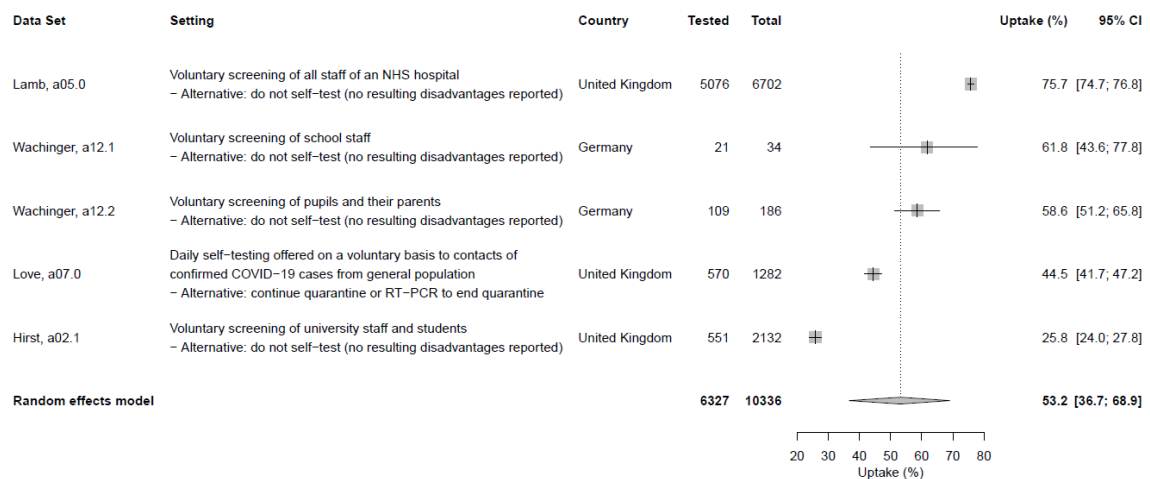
| Data Set | Setting | Country | Tested | Total | Uptake (%) | 95% CI |
|---|---|---|---|---|---|---|
| Lamb, a05.0 | Voluntary screening of all staff of an NHS hospital − Alternative: do not self−test (no resulting disadvantages reported) | United Kingdom | 5076 | 6702 | 75.7 | [74.7; 76.8] |
| Wachinger, a12.1 | Voluntary screening of school staff − Alternative: do not self−test (no resulting disadvantages reported) | Germany | 21 | 34 | 61.8 | [43.6; 77.8] |
| Wachinger, a12.2 | Voluntary screening of pupils and their parents − Alternative: do not self−test (no resulting disadvantages reported) | Germany | 109 | 186 | 58.6 | [51.2; 65.8] |
| Love, a07.0 | Daily self−testing offered on a voluntary basis to contacts of confirmed COVID−19 cases from general population − Alternative: continue quarantine or RT−PCR to end quarantine | United Kingdom | 570 | 1282 | 44.5 | [41.7; 47.2] |
| Hirst, a02.1 | Voluntary screening of university staff and students − Alternative: do not self−test (no resulting disadvantages reported) | United Kingdom | 551 | 2132 | 25.8 | [24.0; 27.8] |
| Random effects model | | | 6327 | 10336 | 53.2 | [36.7; 68.9] |

20 30 40 50 60 70 80
Uptake (%)